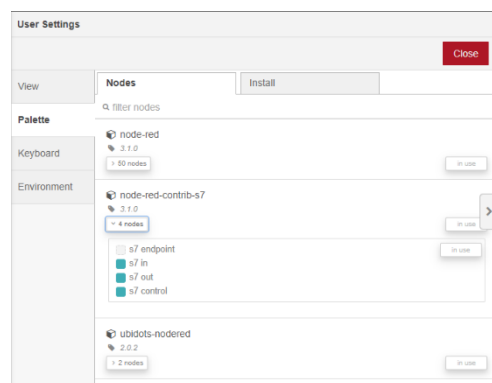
User Settings

Close

View

Palette

Keyboard

Environment

Nodes

Install

filter nodes

node-red

3.1.0

› 50 nodes

in use

node-red-contrib-s7

3.1.0

⌄ 4 nodes

in use

s7 endpoint

in use

s7 in

s7 out

s7 control

ubidots-nodered

2.0.2

› 2 nodes

in use